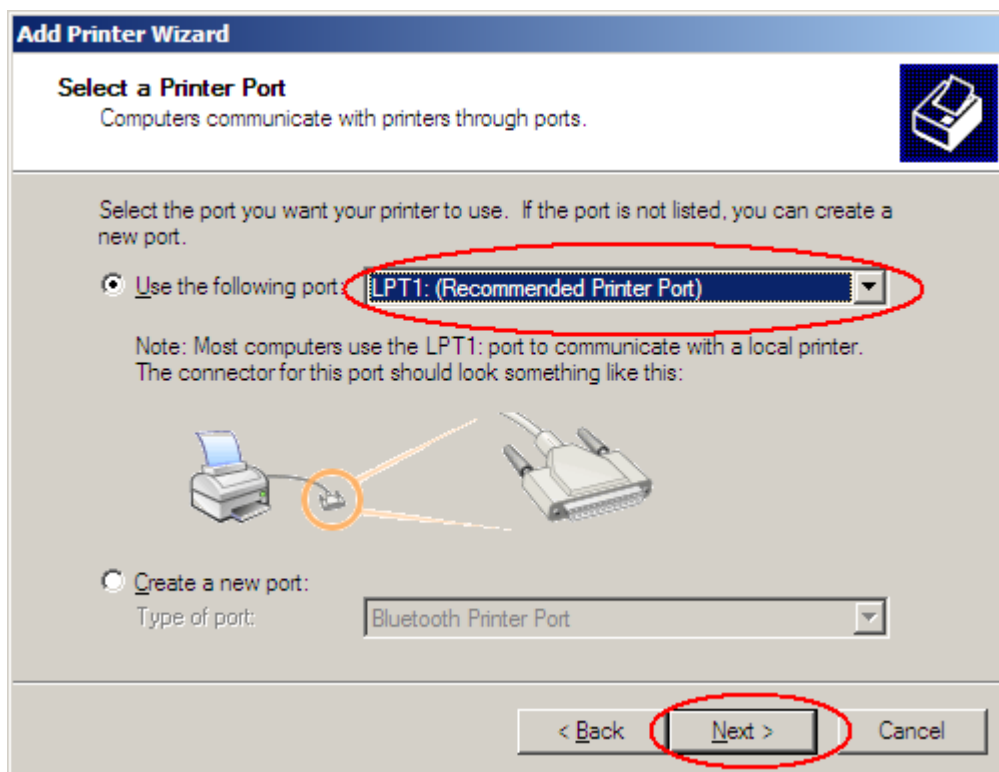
Add Printer Wizard

Select a Printer Port
Computers communicate with printers through ports.

Select the port you want your printer to use. If the port is not listed, you can create a new port.

Use the following port: LPT1: (Recommended Printer Port)

Note: Most computers use the LPT1: port to communicate with a local printer. The connector for this port should look something like this:

Create a new port:
Type of port: Bluetooth Printer Port

< Back Next > Cancel